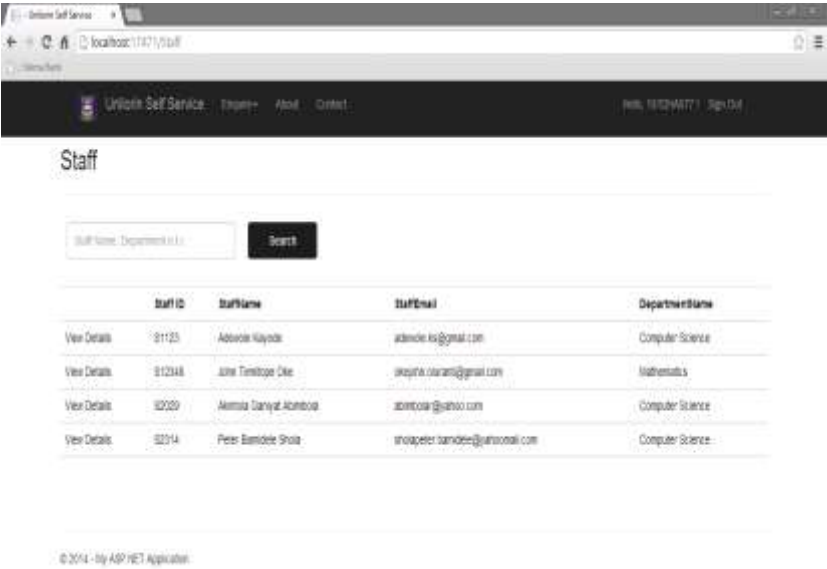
Unilorin Self Service ×

localhost:17471/Staff

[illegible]

Unilorin Self Service Enquiry▾ About Contact

Hello, 10/52HA077 ! Sign Out

Staff

Staff Name, Department e.t.c

Search

| | Staff ID | StaffName | StaffEmail | DepartmentName |
|---|---|---|---|---|
| View Details | 01123 | Adewole Kayode | adewole.ko@gmail.com | Computer Science |
| View Details | 012346 | John Timilope Oke | okejohn.olarant@gmail.com | Mathematics |
| View Details | 02020 | Akinola Saniyat Abimbola | abimbolar@yahoo.com | Computer Science |
| View Details | 02314 | Peter Bamidele Shola | sholapeter.bamidele@yahoomail.com | Computer Science |

© 2014 - My ASP.NET Application